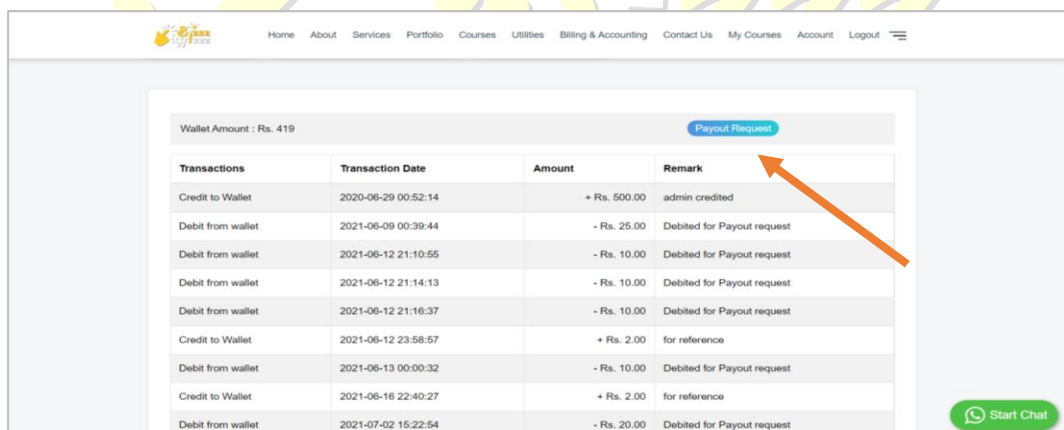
Home About Services Portfolio Courses Utilities Billing & Accounting Contact Us My Courses Account Logout

Wallet Amount : Rs. 419

Payout Request

| Transactions | Transaction Date | Amount | Remark |
|---|---|---|---|
| Credit to Wallet | 2020-06-29 00:52:14 | + Rs. 500.00 | admin credited |
| Debit from wallet | 2021-06-09 00:39:44 | - Rs. 25.00 | Debited for Payout request |
| Debit from wallet | 2021-06-12 21:10:55 | - Rs. 10.00 | Debited for Payout request |
| Debit from wallet | 2021-06-12 21:14:13 | - Rs. 10.00 | Debited for Payout request |
| Debit from wallet | 2021-06-12 21:16:37 | - Rs. 10.00 | Debited for Payout request |
| Credit to Wallet | 2021-06-12 23:58:57 | + Rs. 2.00 | for reference |
| Debit from wallet | 2021-06-13 00:00:32 | - Rs. 10.00 | Debited for Payout request |
| Credit to Wallet | 2021-06-16 22:40:27 | + Rs. 2.00 | for reference |
| Debit from wallet | 2021-07-02 15:22:54 | - Rs. 20.00 | Debited for Payout request |

Start Chat